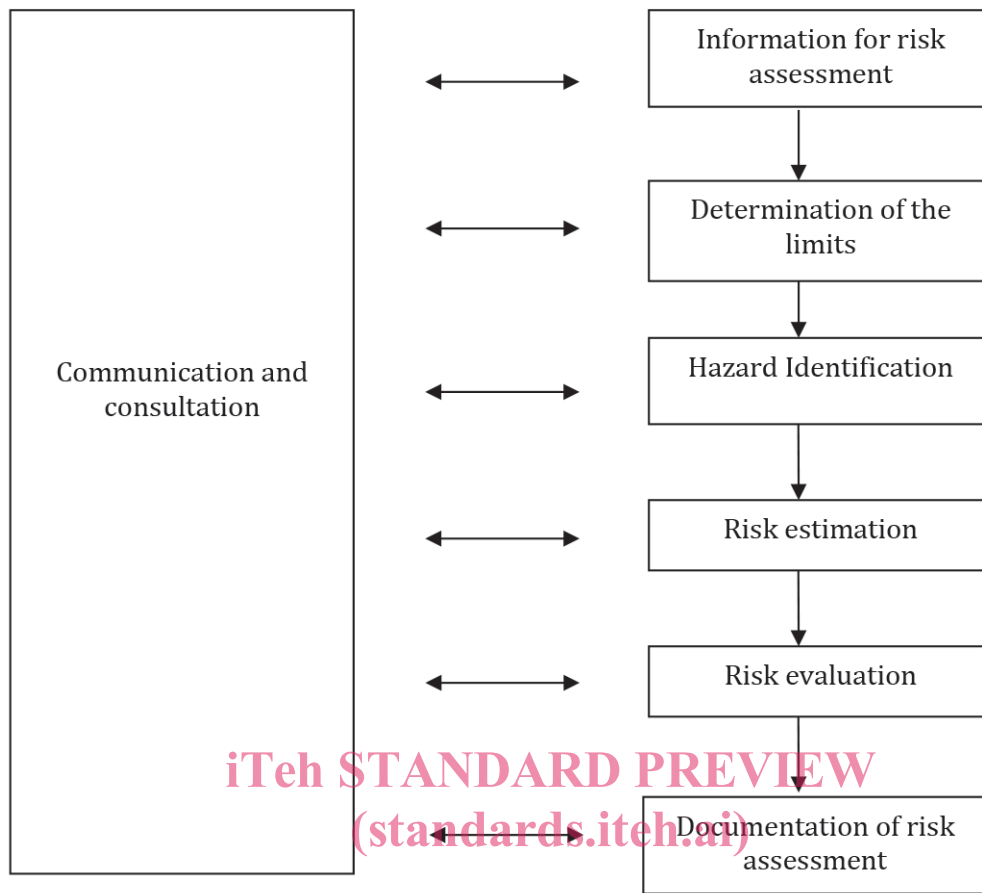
Communication and consultation

Information for risk assessment

Determination of the limits

Hazard Identification

Risk estimation

Risk evaluation

Documentation of risk assessment

iTeh STANDARD PREVIEW
(standards.iteh.ai)